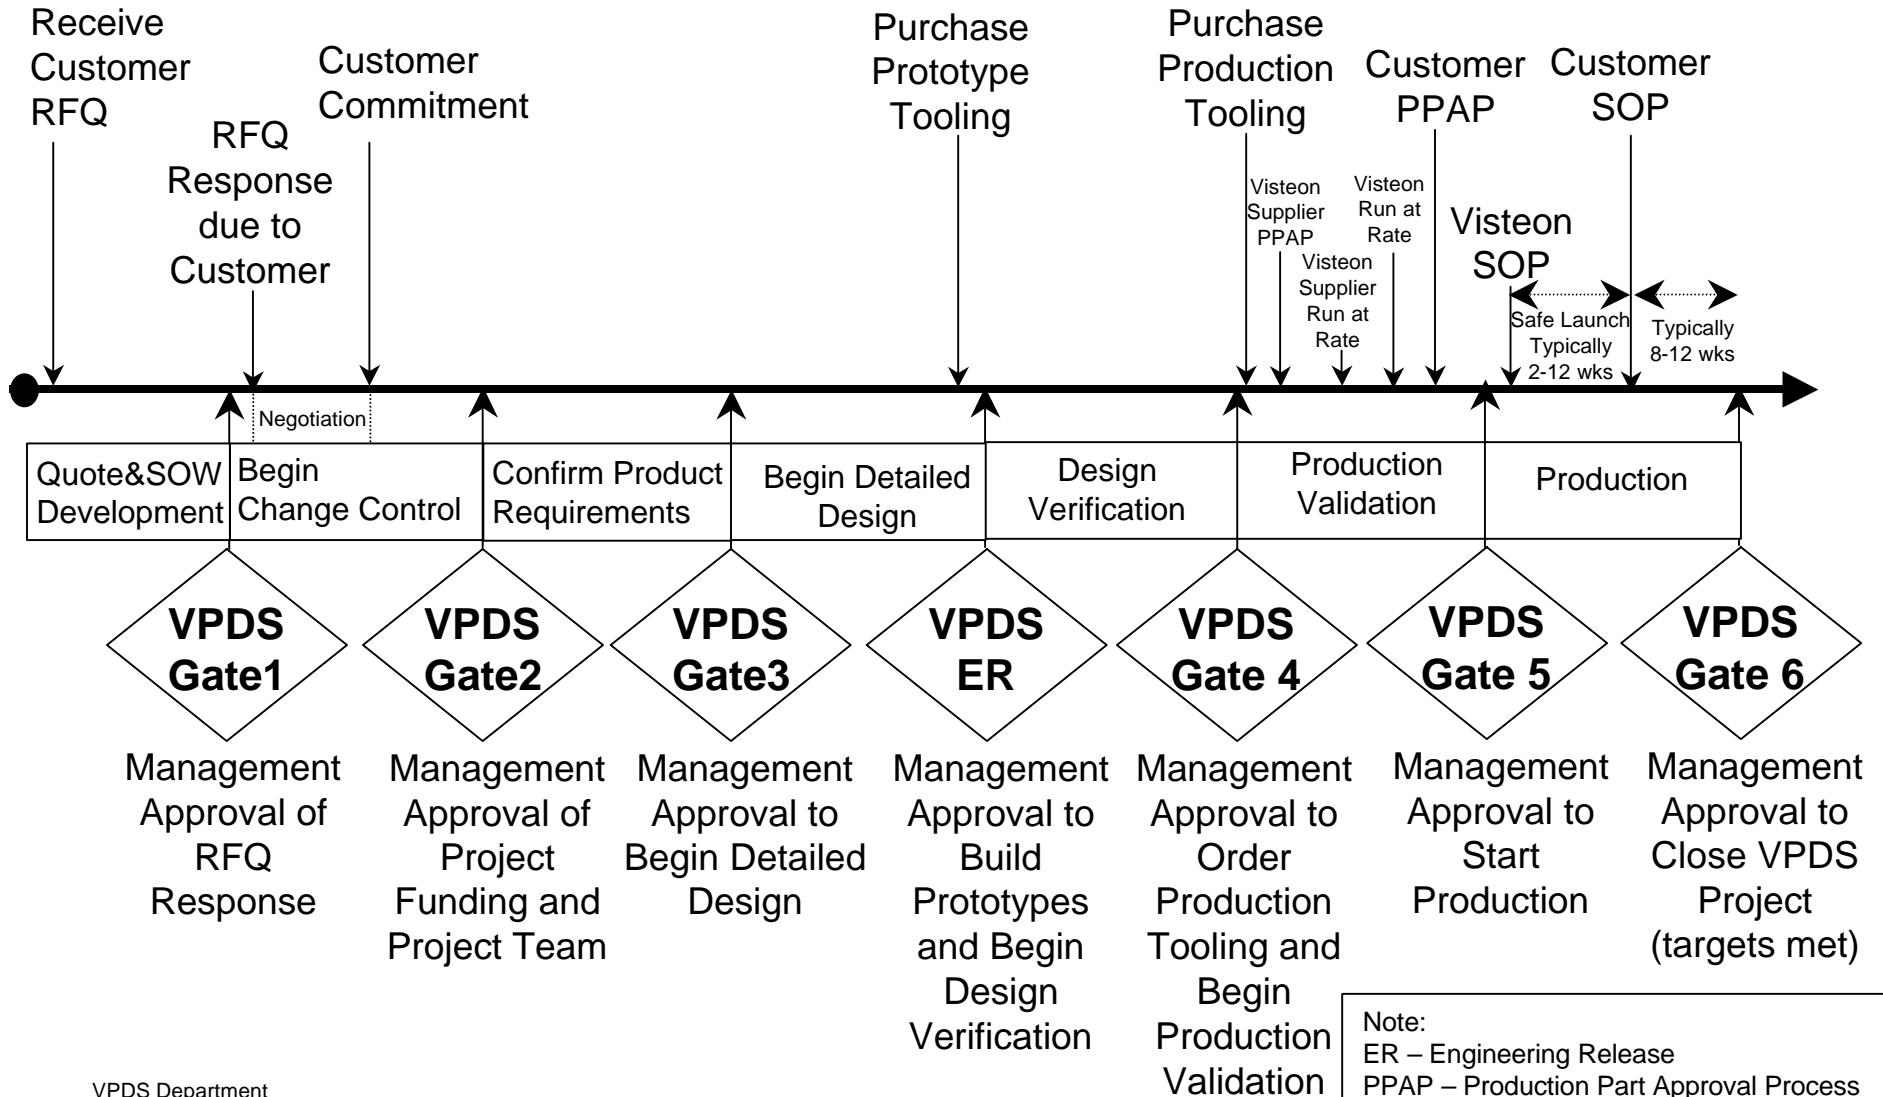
Receive Customer RFQ

RFQ Response due to Customer

Customer Commitment

Purchase Prototype Tooling

Purchase Production Tooling

Visteon Supplier PPAP

Visteon Supplier Run at Rate

Visteon Run at Rate

Customer PPAP

Visteon SOP

Customer SOP

Safe Launch Typically 2-12 wks

Typically 8-12 wks

Negotiation

| Quote&SOW Development | Begin Change Control | Confirm Product Requirements | Begin Detailed Design | Design Verification | Production Validation | Production |
|---|---|---|---|---|---|---|

VPDS Gate1

Management Approval of RFQ Response

VPDS Gate2

Management Approval of Project Funding and Project Team

VPDS Gate3

Management Approval to Begin Detailed Design

VPDS ER

Management Approval to Build Prototypes and Begin Design Verification

VPDS Gate 4

Management Approval to Order Production Tooling and Begin Production Validation

VPDS Gate 5

Management Approval to Start Production

VPDS Gate 6

Management Approval to Close VPDS Project (targets met)

Note:
ER – Engineering Release
PPAP – Production Part Approval Process

VPDS Department